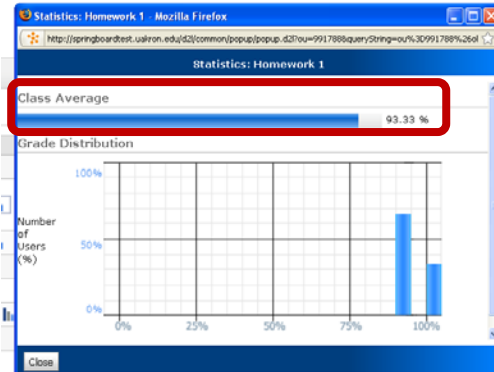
Statistics: Homework 1 - Mozilla Firefox

http://springboardtest.uakron.edu/d2l/common/popup/popup.d2l?ou=991788&queryString=ou%3D991788%26ol

Statistics: Homework 1

Class Average

93.33 %

Grade Distribution

Number of Users (%)

100%

50%

0%

0%

25%

50%

75%

100%

Close